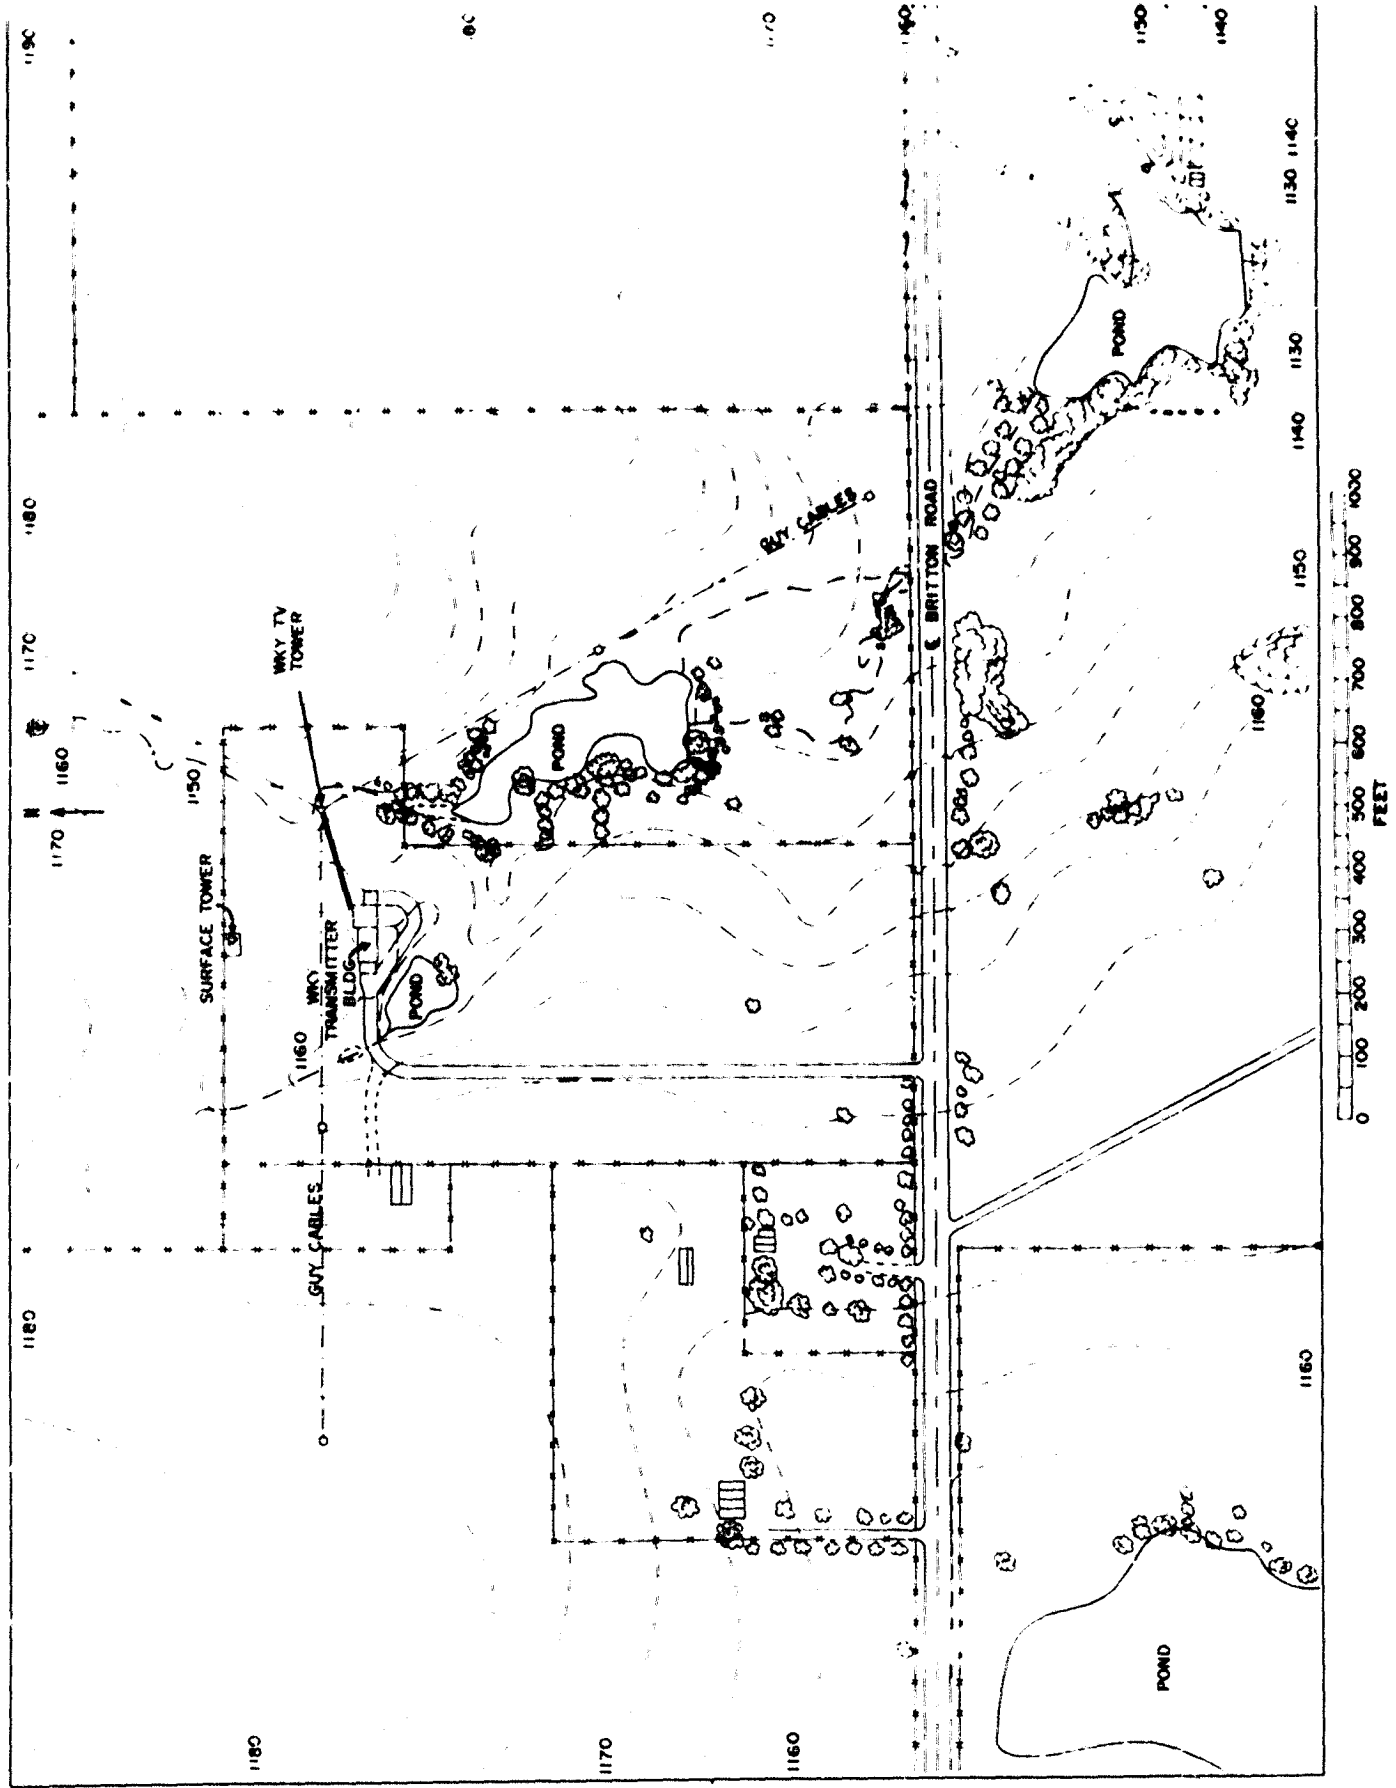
1190
1180
1170
1160
1150
1130
1140

1170 N 1160

1160

1150

SURFACE TOWER

WKY TV TOWER

WKY TRANSMITTER BLDG

POND

POND

GUY CABLES

GUY CABLES

1160

℄ BRITTON ROAD

POND

POND

1180
1170
1160
1150
1140
1130
1130 1140

1180
1170
1160

1160
1160

0 100 200 300 400 500 600 700 800 900 1000
FEET